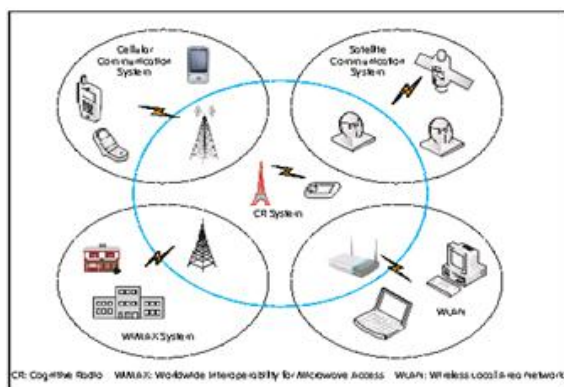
Cellular Communication System

Satellite Communication System

CR System

WiMAX System

WLAN

CR: Cognitive Radio   WiMAX: Worldwide Interoperability for Microwave Access   WLAN: Wireless Local Area Network